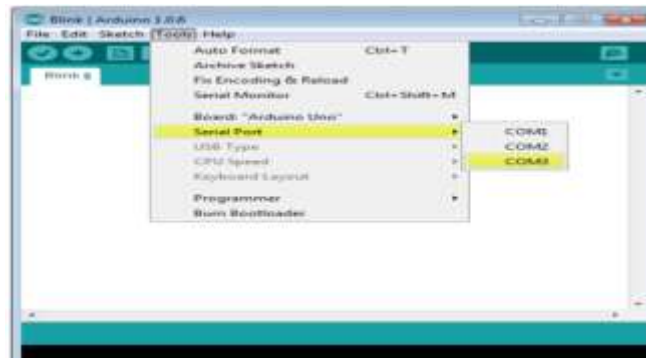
Blink | Arduino 1.0.6
File Edit Sketch Tools Help
Blink §
Auto Format Ctrl+T
Archive Sketch
Fix Encoding & Reload
Serial Monitor Ctrl+Shift+M
Board: "Arduino Uno"
Serial Port
USB Type
CPU Speed
Keyboard Layout
Programmer
Burn Bootloader
COM1
COM2
COM3